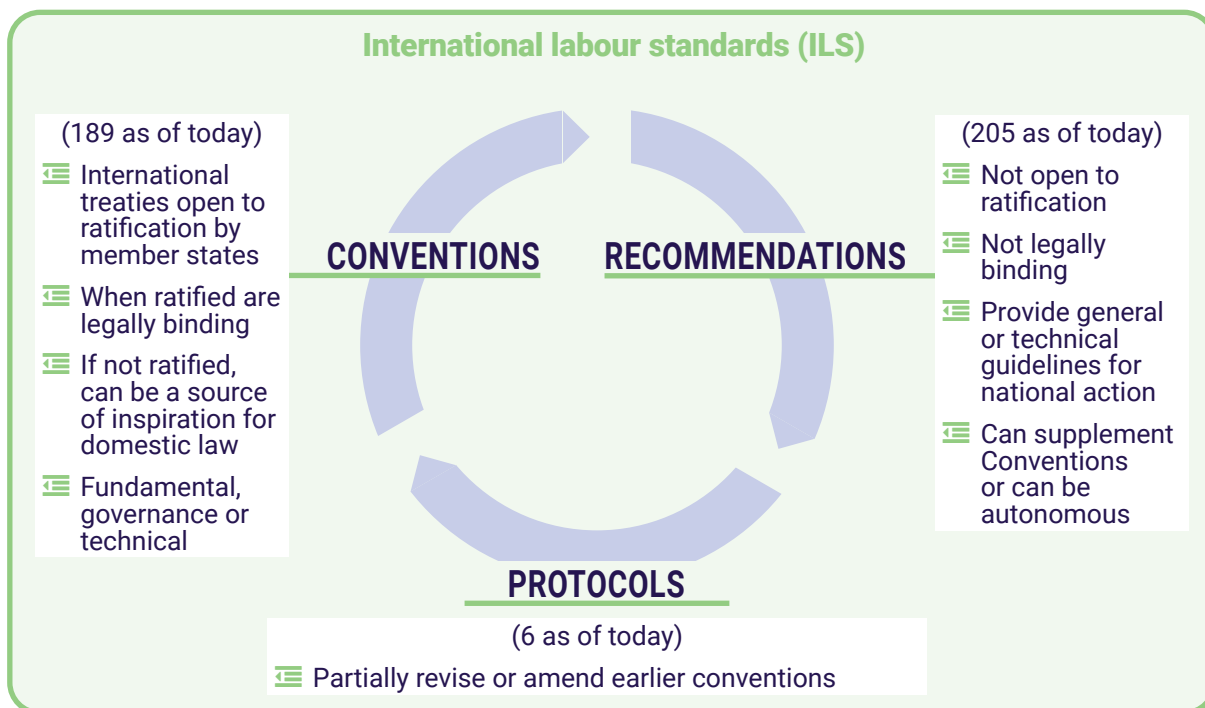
International labour standards (ILS)

CONVENTIONS

(189 as of today)

International treaties open to ratification by member states

When ratified are legally binding

If not ratified, can be a source of inspiration for domestic law

Fundamental, governance or technical

RECOMMENDATIONS

(205 as of today)

Not open to ratification

Not legally binding

Provide general or technical guidelines for national action

Can supplement Conventions or can be autonomous

PROTOCOLS

(6 as of today)

Partially revise or amend earlier conventions